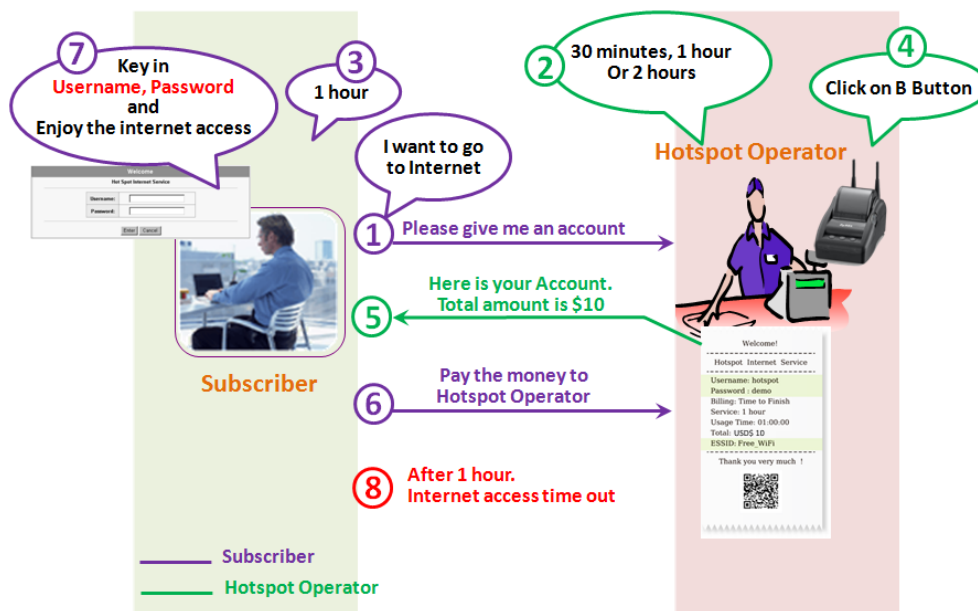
7
Key in
Username, Password
and
Enjoy the internet access

Welcome
Hot Spot Internet Service
Username:
Password:
Enter Cancel

3
1 hour

I want to go to Internet

1
Please give me an account

2
30 minutes, 1 hour
Or 2 hours

4
Click on B Button

Hotspot Operator

5
Here is your Account.
Total amount is $10

Subscriber

6
Pay the money to
Hotspot Operator

Welcome!
Hotspot Internet Service
Username: hotspot
Password : demo
Billing: Time to Finish
Service: 1 hour
Usage Time: 01:00:00
Total: USD$ 10
ESSID: Free_WiFi
Thank you very much !

8
After 1 hour.
Internet access time out

Subscriber
Hotspot Operator